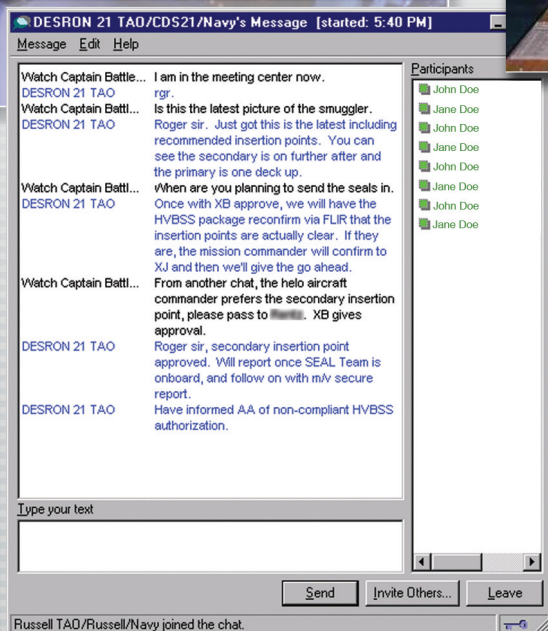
DESRON 21 TAO/CDS21/Navy's Message [started: 5:40 PM]

Message Edit Help

| | |
|---|---|
| Watch Captain Battle... | I am in the meeting center now. |
| DESRON 21 TAO | rgr. |
| Watch Captain Battl... | Is this the latest picture of the smuggler. |
| DESRON 21 TAO | Roger sir. Just got this is the latest including recommended insertion points. You can see the secondary is on further after and the primary is one deck up. |
| Watch Captain Battl... | When are you planning to send the seals in. |
| DESRON 21 TAO | Once with XB approve, we will have the HVBSS package reconfirm via FLIR that the insertion points are actually clear. If they are, the mission commander will confirm to XJ and then we'll give the go ahead. |
| Watch Captain Battl... | From another chat, the helo aircraft commander prefers the secondary insertion point, please pass to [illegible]. XB gives approval. |
| DESRON 21 TAO | Roger sir, secondary insertion point approved. Will report once SEAL Team is onboard, and follow on with m/v secure report. |
| DESRON 21 TAO | Have informed AA of non-compliant HVBSS authorization. |

Participants
John Doe
Jane Doe
John Doe
Jane Doe
John Doe
Jane Doe
John Doe
Jane Doe

Type your text

Send Invite Others... Leave

Russell TAO/Russell/Navy joined the chat.